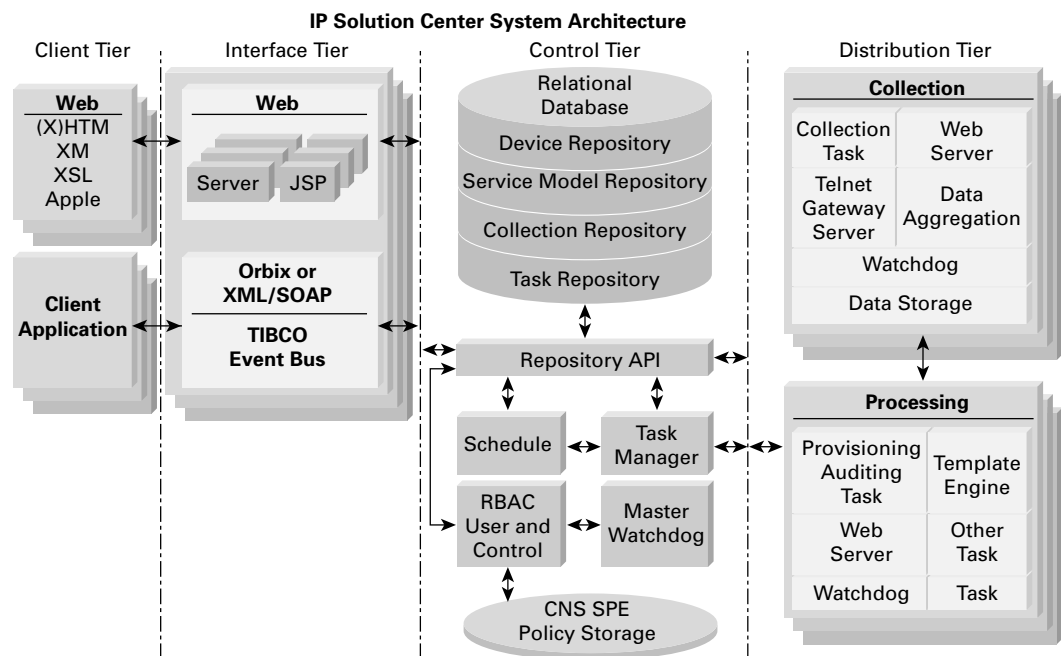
IP Solution Center System Architecture

Client Tier

Web
(X)HTM
XM
XSL
Apple

Client Application

Interface Tier

Web
Server
JSP

Orbix or XML/SOAP
TIBCO Event Bus

Control Tier

Relational Database
Device Repository
Service Model Repository
Collection Repository
Task Repository

Repository API
Schedule
Task Manager
RBAC User and Control
Master Watchdog
CNS SPE Policy Storage

Distribution Tier

Collection
Collection Task
Web Server
Telnet Gateway Server
Data Aggregation
Watchdog
Data Storage

Processing
Provisioning Auditing Task
Template Engine
Web Server
Other Task
Watchdog
Task